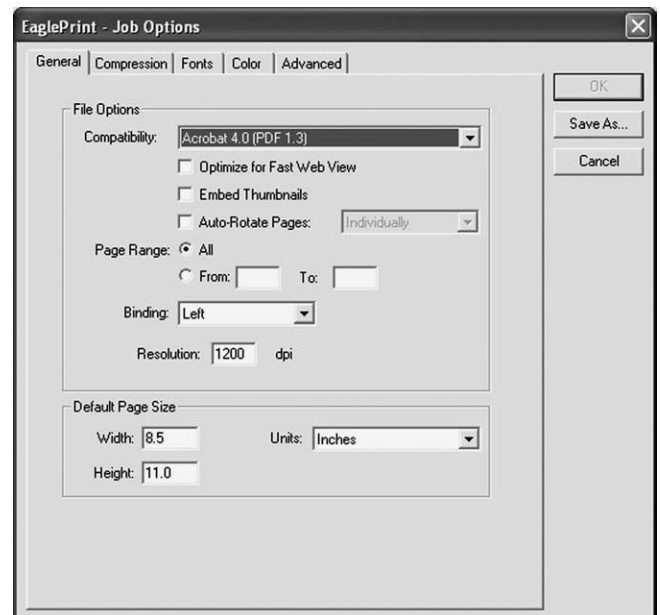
EaglePrint - Job Options

General | Compression | Fonts | Color | Advanced

OK
Save As...
Cancel

File Options
Compatibility: Acrobat 4.0 (PDF 1.3)
Optimize for Fast Web View
Embed Thumbnails
Auto-Rotate Pages: Individually
Page Range: All
From: To:
Binding: Left
Resolution: 1200 dpi

Default Page Size
Width: 8.5
Units: Inches
Height: 11.0